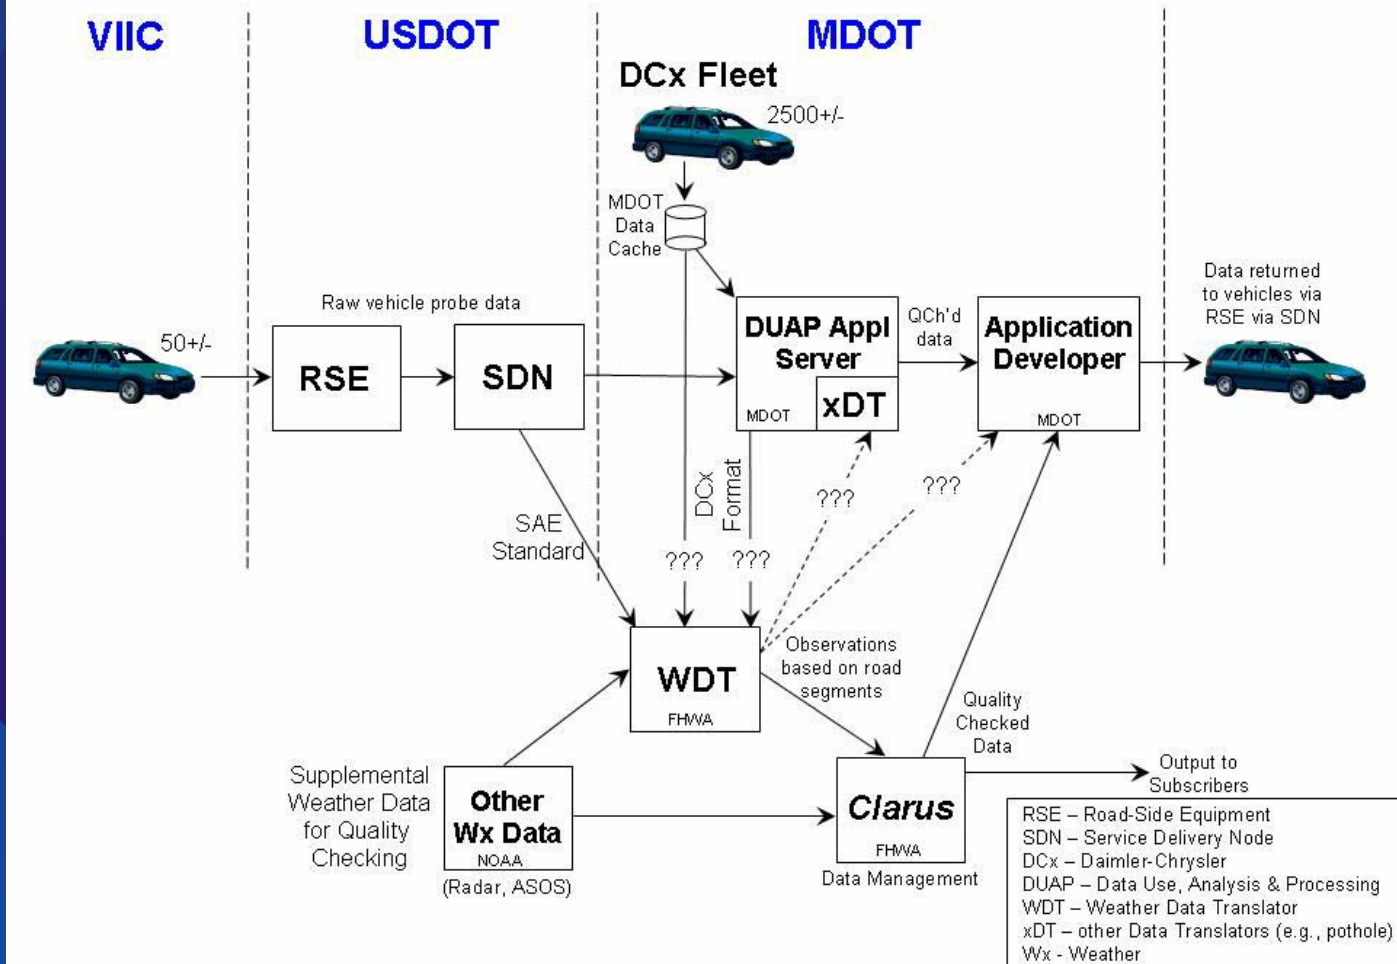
VIIC

USDOT

MDOT

DCx Fleet

2500+/-

MDOT Data Cache

50+/-

Raw vehicle probe data

RSE

SDN

DUAP Appl Server

MDOT

xDT

QCh'd data

Application Developer

MDOT

Data returned to vehicles via RSE via SDN

DCx Format

SAE Standard

???

???

???

???

WDT

FHWA

Observations based on road segments

Quality Checked Data

Supplemental Weather Data for Quality Checking

Other Wx Data

NOAA

(Radar, ASOS)

Clarus

FHWA

Data Management

Output to Subscribers

RSE – Road-Side Equipment
SDN – Service Delivery Node
DCx – Daimler-Chrysler
DUAP – Data Use, Analysis & Processing
WDT – Weather Data Translator
xDT – other Data Translators (e.g., pothole)
Wx - Weather